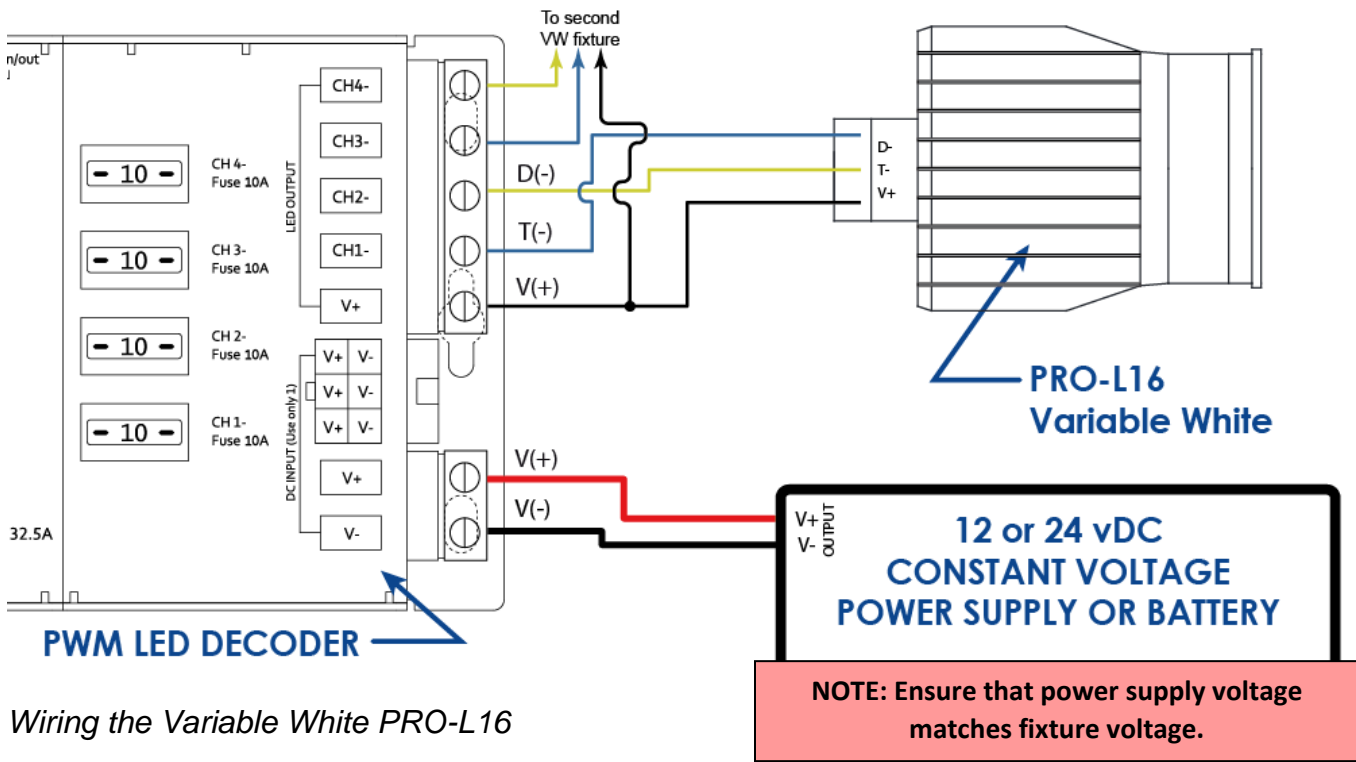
n/out

To second VW fixture

CH4-
CH3-
CH2-
CH1-
V+
LED OUTPUT

10 CH 4- Fuse 10A
10 CH 3- Fuse 10A
10 CH 2- Fuse 10A
10 CH 1- Fuse 10A

V+ V-
V+ V-
V+ V-
V+
V-
DC INPUT (Use only 1)

D(-)
T(-)
V(+)

D-
T-
V+

PRO-L16
Variable White

V(+)
V(-)

32.5A

V+
V-
OUTPUT

12 or 24 vDC
CONSTANT VOLTAGE
POWER SUPPLY OR BATTERY

PWM LED DECODER

Wiring the Variable White PRO-L16

NOTE: Ensure that power supply voltage matches fixture voltage.